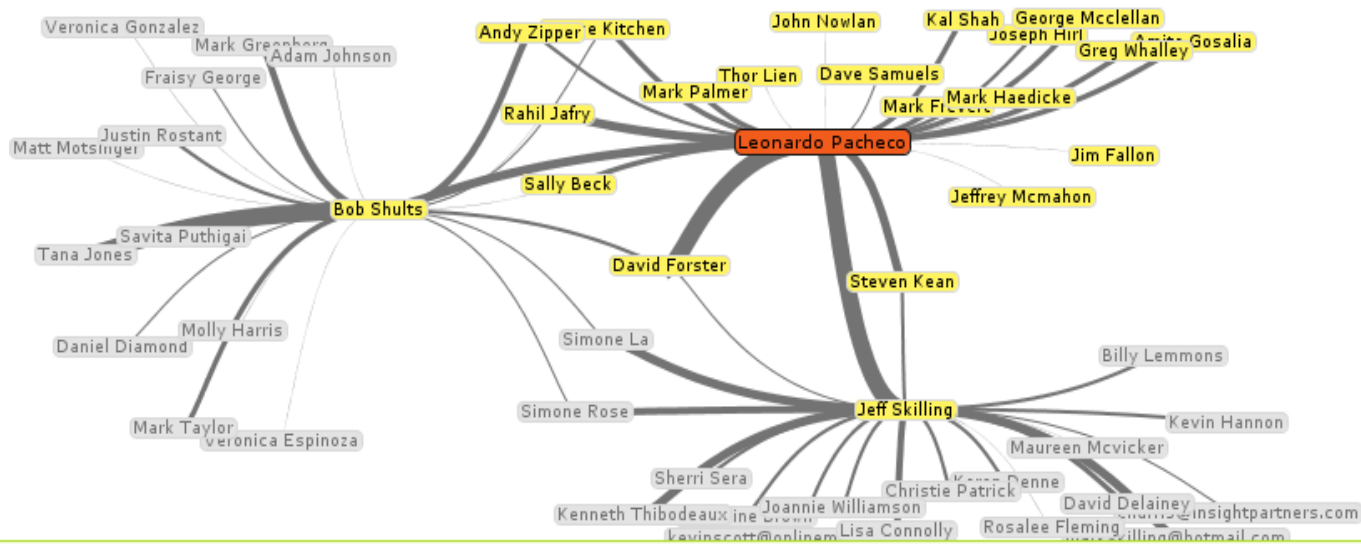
Veronica Gonzalez
Mark Greenberg
Adam Johnson
Fraisy George
Justin Rostant
Matt Motsinger
Bob Shults
Savita Puthigai
Tana Jones
Molly Harris
Daniel Diamond
Mark Taylor
Veronica Espinoza
Andy Zipper
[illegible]e Kitchen
Rahil Jafry
Sally Beck
Mark Palmer
Thor Lien
John Nowlan
Dave Samuels
Kal Shah
George Mcclellan
Joseph Hirl
Amita Gosalia
Greg Whalley
Mark Frevert
Mark Haedicke
Leonardo Pacheco
Jim Fallon
Jeffrey Mcmahon
David Forster
Steven Kean
Simone La
Simone Rose
Jeff Skilling
Billy Lemmons
Kevin Hannon
Maureen Mcvicker
Sherri Sera
Kenneth Thibodeaux
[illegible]ine Brown
Joannie Williamson
Christie Patrick
Karen Denne
David Delainey
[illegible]harris@insightpartners.com
kevinscott@onlinem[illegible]
Lisa Connolly
Rosalee Fleming
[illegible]skilling@hotmail.com